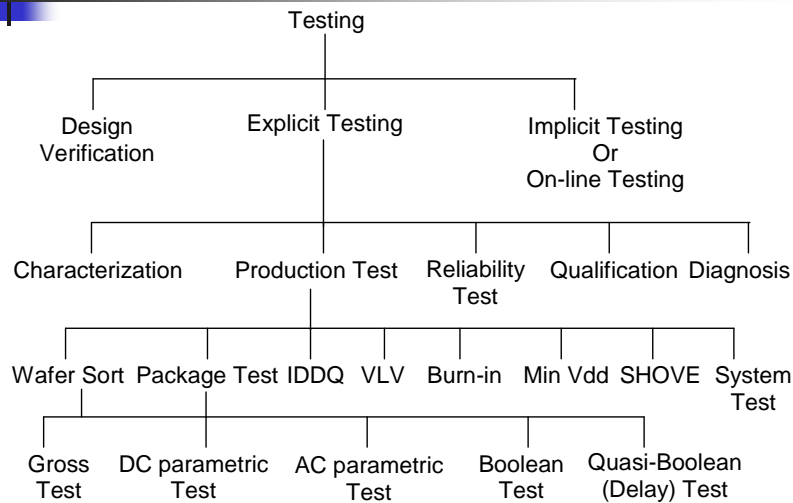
Testing

Design Verification

Explicit Testing

Implicit Testing Or On-line Testing

Characterization

Production Test

Reliability Test

Qualification

Diagnosis

Wafer Sort

Package Test

IDDQ

VLV

Burn-in

Min Vdd

SHOVE

System Test

Gross Test

DC parametric Test

AC parametric Test

Boolean Test

Quasi-Boolean (Delay) Test